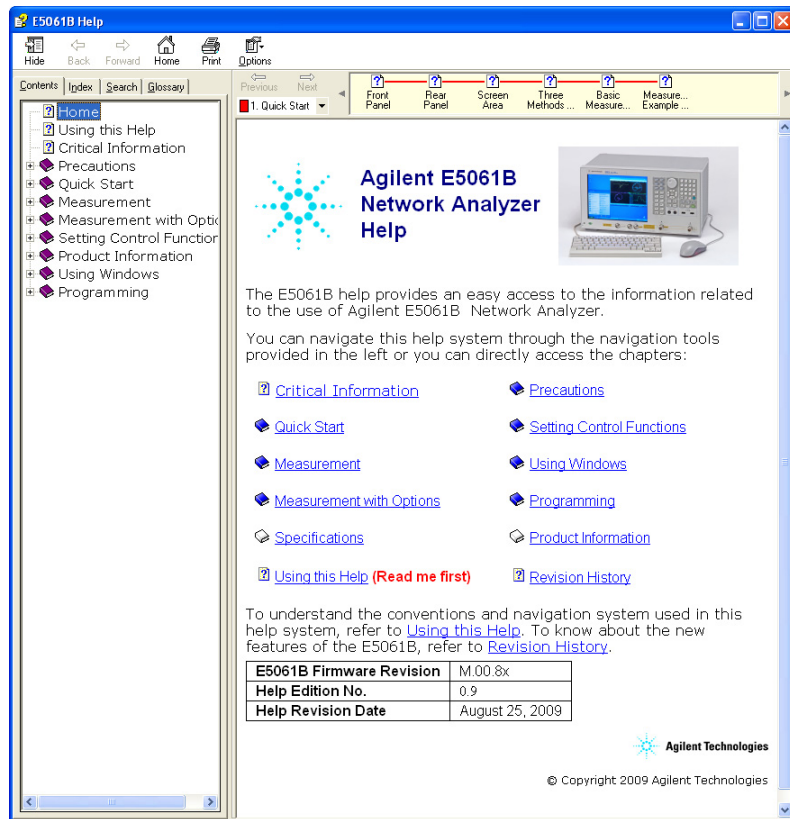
E5061B Help

Hide Back Forward Home Print Options

Contents Index Search Glossary

Home
Using this Help
Critical Information
Precautions
Quick Start
Measurement
Measurement with Optio
Setting Control Functior
Product Information
Using Windows
Programming

Previous Next
1. Quick Start

Front Panel
Rear Panel
Screen Area
Three Methods ...
Basic Measure...
Measure... Example ...

Agilent E5061B Network Analyzer Help

The E5061B help provides an easy access to the information related to the use of Agilent E5061B Network Analyzer.

You can navigate this help system through the navigation tools provided in the left or you can directly access the chapters:

Critical Information
Precautions
Quick Start
Setting Control Functions
Measurement
Using Windows
Measurement with Options
Programming
Specifications
Product Information
Using this Help (Read me first)
Revision History

To understand the conventions and navigation system used in this help system, refer to Using this Help. To know about the new features of the E5061B, refer to Revision History.

| E5061B Firmware Revision | M.00.8x |
|---|---|
| Help Edition No. | 0.9 |
| Help Revision Date | August 25, 2009 |

Agilent Technologies

© Copyright 2009 Agilent Technologies